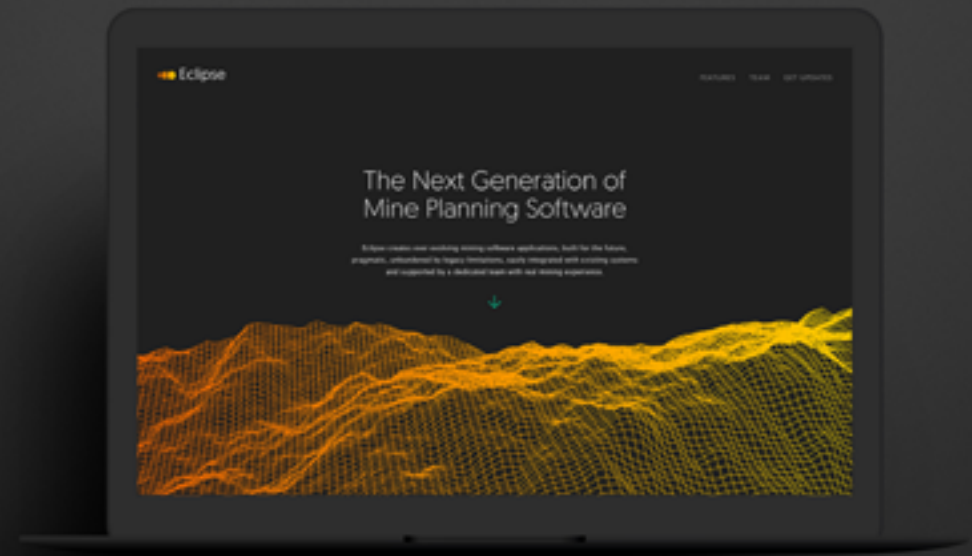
Eclipse

FEATURES TEAM GET UPDATES

The Next Generation of Mine Planning Software

Eclipse creates user resolving mining software applications, built for the future, pragmatic, unburdened by legacy limitations, easily integrated with existing systems and supported by a dedicated team with real mining experience.